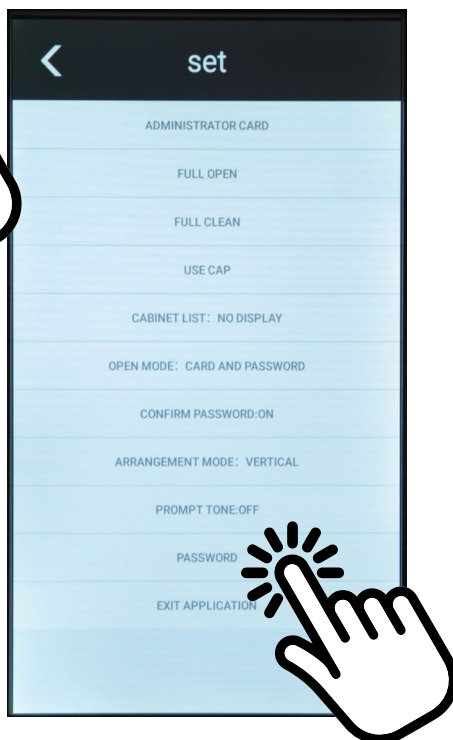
set

ADMINISTRATOR CARD

FULL OPEN

FULL CLEAN

USE CAP

CABINET LIST: NO DISPLAY

OPEN MODE: CARD AND PASSWORD

CONFIRM PASSWORD:ON

ARRANGEMENT MODE: VERTICAL

PROMPT TONE:OFF

PASSWORD

EXIT APPLICATION